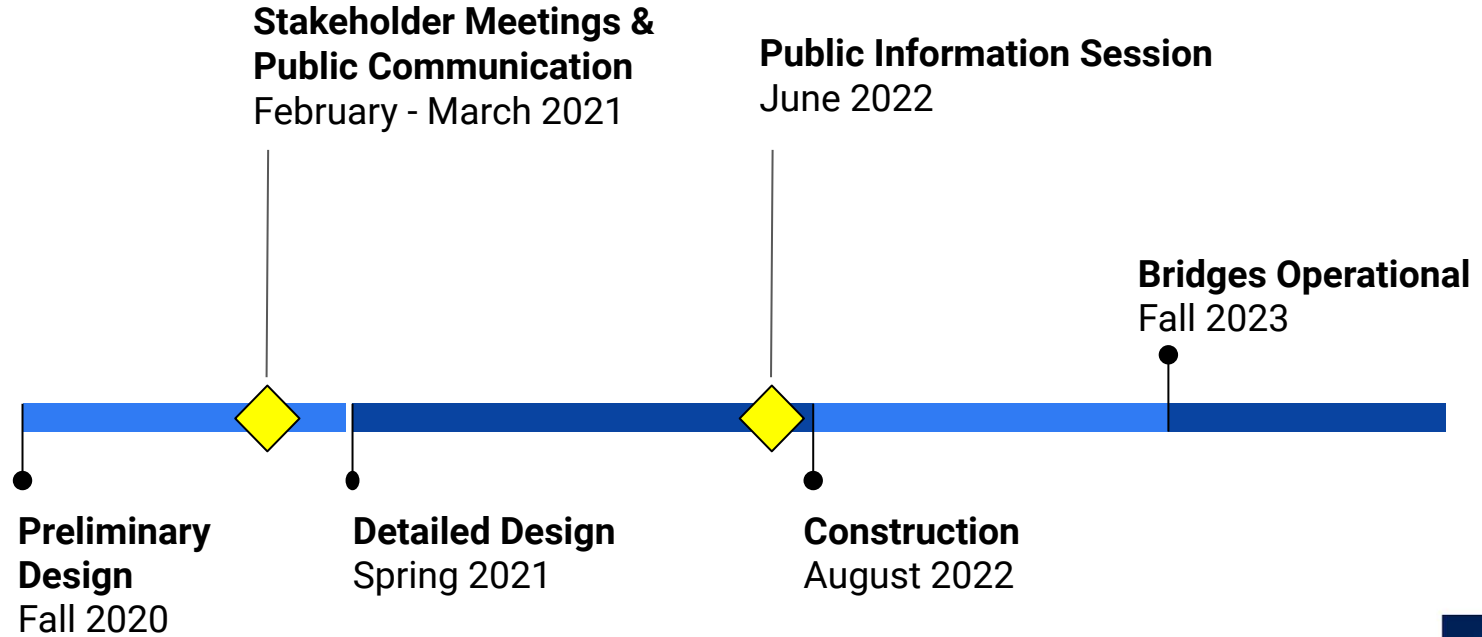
Stakeholder Meetings & Public Communication
February - March 2021

Public Information Session
June 2022

Bridges Operational
Fall 2023

Preliminary Design
Fall 2020

Detailed Design
Spring 2021

Construction
August 2022